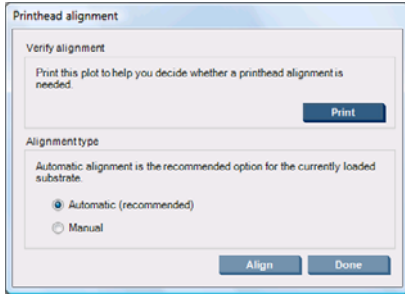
Printhead alignment

Verify alignment

Print this plot to help you decide whether a printhead alignment is needed.

Print

Alignment type

Automatic alignment is the recommended option for the currently loaded substrate.

Automatic (recommended)

Manual

Align

Done